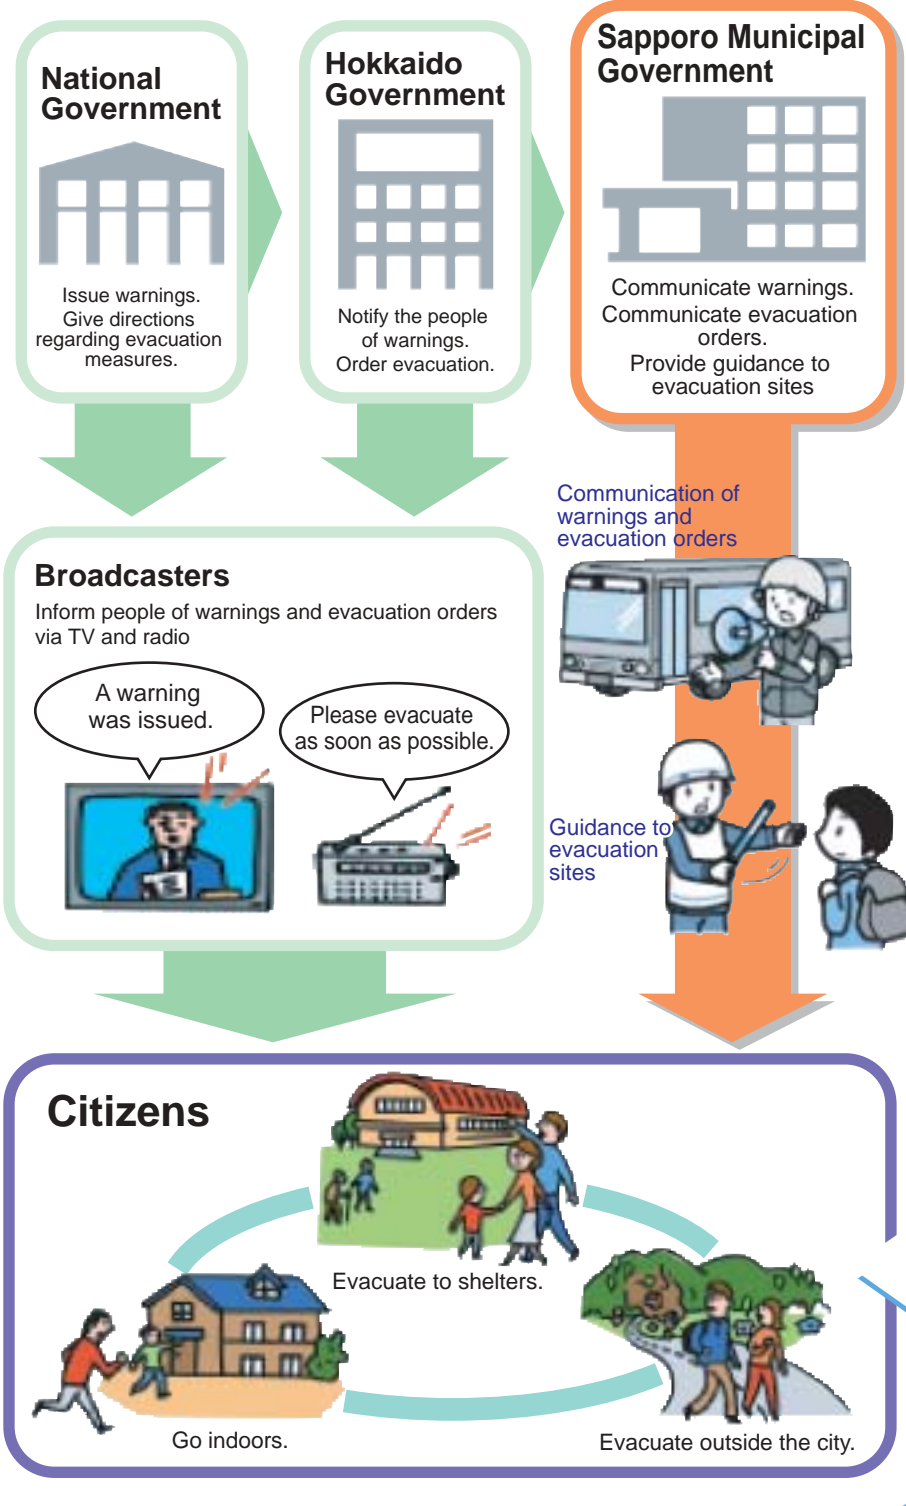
National Government

Issue warnings. Give directions regarding evacuation measures.

Hokkaido Government

Notify the people of warnings. Order evacuation.

Sapporo Municipal Government

Communicate warnings. Communicate evacuation orders. Provide guidance to evacuation sites

Communication of warnings and evacuation orders

Broadcasters

Inform people of warnings and evacuation orders via TV and radio

A warning was issued.

Please evacuate as soon as possible.

Guidance to evacuation sites

Citizens

Evacuate to shelters.

Go indoors.

Evacuate outside the city.